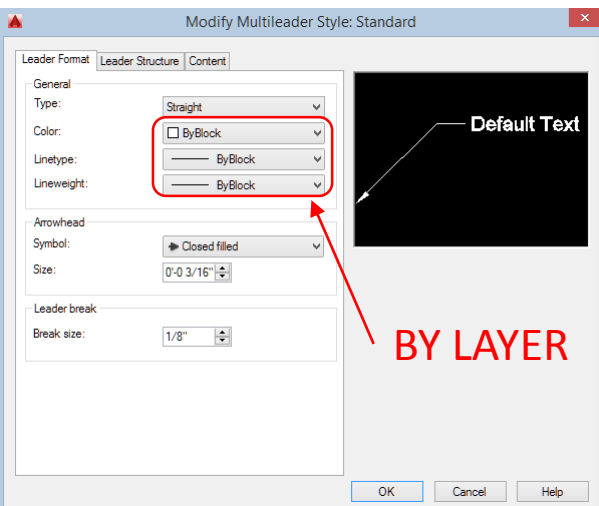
Modify Multileader Style: Standard

Leader Format | Leader Structure | Content

General

Type: Straight

Color: ByBlock

Linetype: ByBlock

Lineweight: ByBlock

Arrowhead

Symbol: Closed filled

Size: 0'-0 3/16"

Leader break

Break size: 1/8"

Default Text

BY LAYER

OK | Cancel | Help